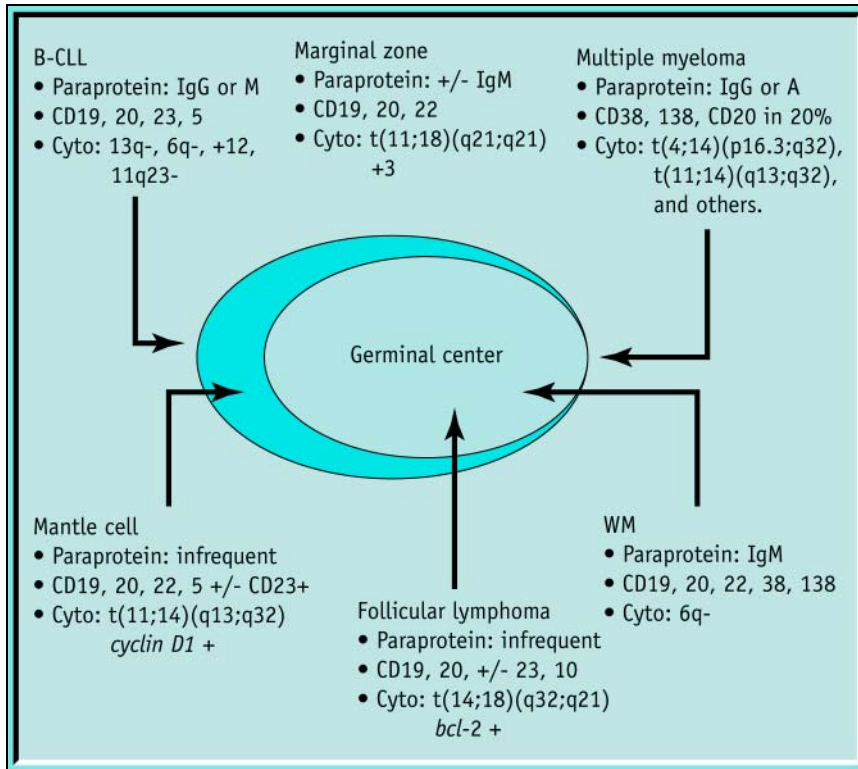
B-CLL
• Paraprotein: IgG or M
• CD19, 20, 23, 5
• Cyto: 13q-, 6q-, +12, 11q23-

Marginal zone
• Paraprotein: +/- IgM
• CD19, 20, 22
• Cyto: t(11;18)(q21;q21) +3

Multiple myeloma
• Paraprotein: IgG or A
• CD38, 138, CD20 in 20%
• Cyto: t(4;14)(p16.3;q32), t(11;14)(q13;q32), and others.

Germinal center

Mantle cell
• Paraprotein: infrequent
• CD19, 20, 22, 5 +/- CD23+
• Cyto: t(11;14)(q13;q32) *cyclin D1* +

WM
• Paraprotein: IgM
• CD19, 20, 22, 38, 138
• Cyto: 6q-

Follicular lymphoma
• Paraprotein: infrequent
• CD19, 20, +/- 23, 10
• Cyto: t(14;18)(q32;q21) *bcl-2* +